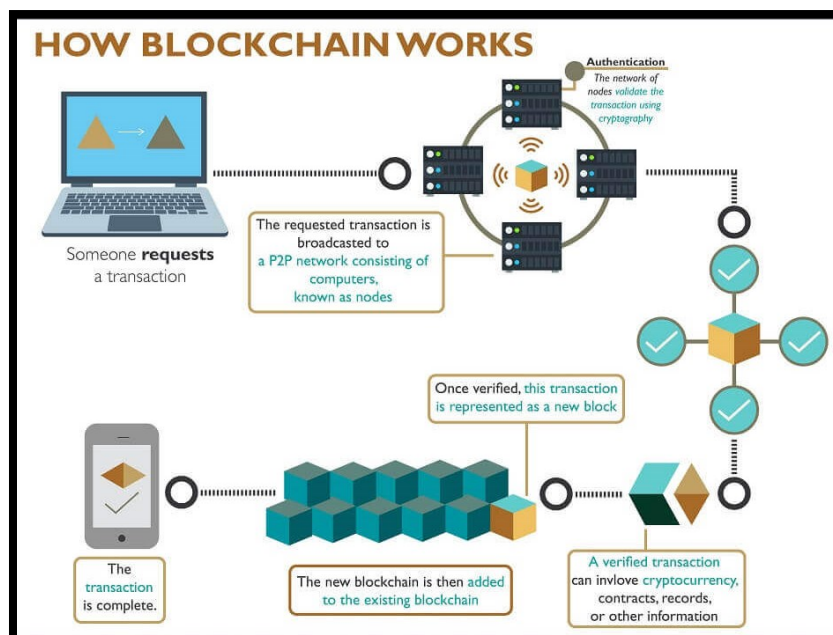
HOW BLOCKCHAIN WORKS

Authentication
The network of nodes validate the transaction using cryptography

Someone requests a transaction

The requested transaction is broadcasted to a P2P network consisting of computers, known as nodes

Once verified, this transaction is represented as a new block

The transaction is complete.

The new blockchain is then added to the existing blockchain

A verified transaction can invlove cryptocurrency, contracts, records, or other information